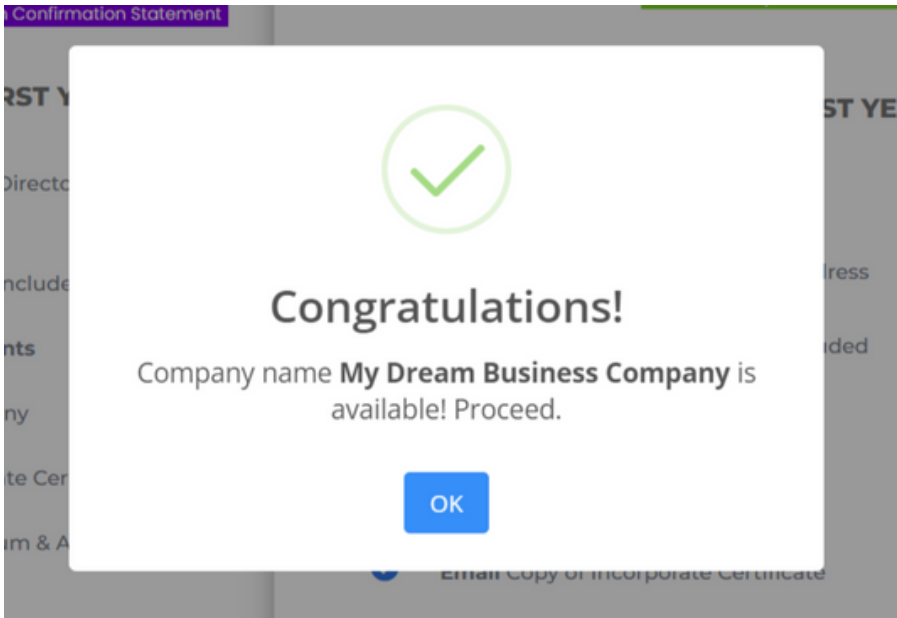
n Confirmation Statement

RST Y

Directo

nclude

nts

ny

te Cer

m & A

ST YE

ress

ded

Email Copy of Incorporate Certificate

Congratulations!

Company name **My Dream Business Company** is available! Proceed.

OK